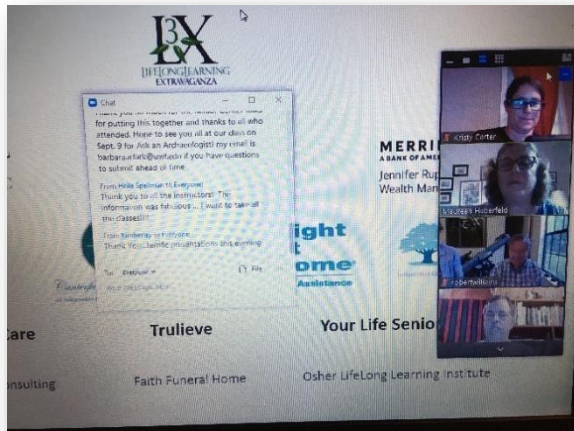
L3X
LIFELONG LEARNING
EXTRAVAGANZA

Chat

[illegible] for putting this together and thanks to all who attended. Hope to see you all at our class on Sept. 9 for Ask an Archaeologist! my email is barbara.clark@uwf.edu if you have questions to submit ahead of time.

From Hilda Spellman to Everyone:
Thank you to all the instructors! The information was fabulous ... I want to take all the classes!!

From Kimberley to Everyone:
Thank you terrific presentations this evening

To: Everyone
File

MERRI
A BANK OF AMER
Jennifer Rup
Wealth Man

ight
ome
Assistance

Kristy Carter
MaryJean Holzerfeld
robertwilson

Care
Trulieve
Your Life Senio
nsulting
Faith Funeral Home
Osher LifeLong Learning Institute